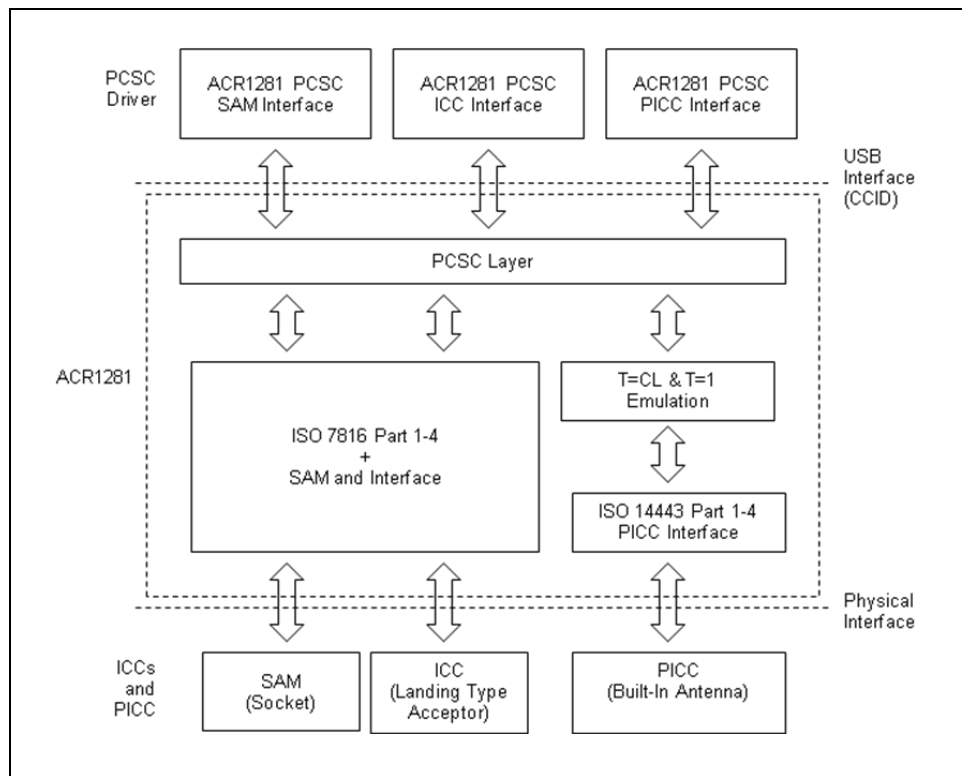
PCSC Driver

ACR1281 PCSC SAM Interface

ACR1281 PCSC ICC Interface

ACR1281 PCSC PICC Interface

USB Interface (CCID)

PCSC Layer

ACR1281

T=CL & T=1 Emulation

ISO 7816 Part 1-4 + SAM and Interface

ISO 14443 Part 1-4 PICC Interface

Physical Interface

ICCs and PICC

SAM (Socket)

ICC (Landing Type Acceptor)

PICC (Built-In Antenna)